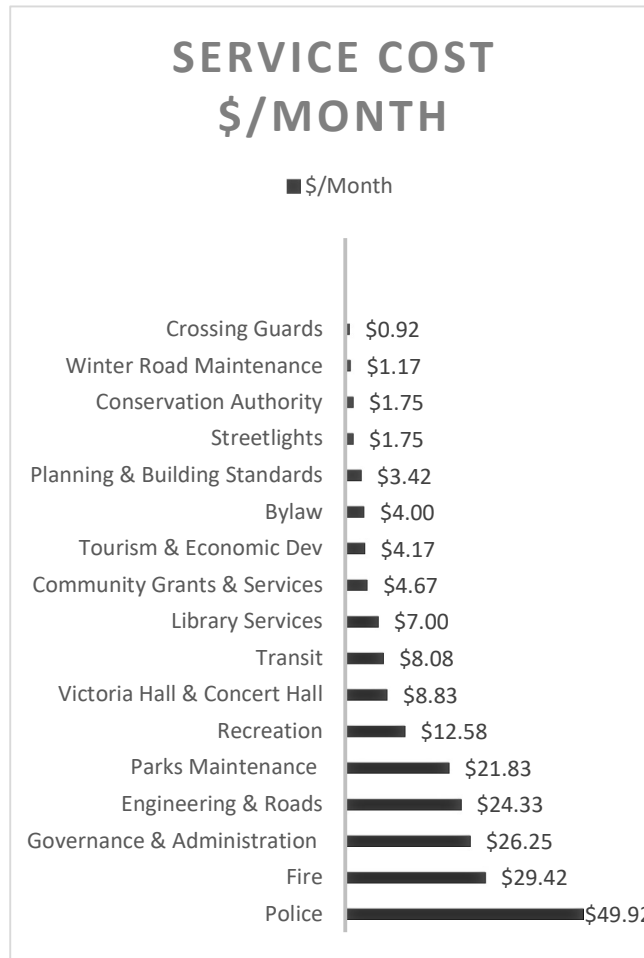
SERVICE COST $/MONTH

$/Month

Crossing Guards $0.92
Winter Road Maintenance $1.17
Conservation Authority $1.75
Streetlights $1.75
Planning & Building Standards $3.42
Bylaw $4.00
Tourism & Economic Dev $4.17
Community Grants & Services $4.67
Library Services $7.00
Transit $8.08
Victoria Hall & Concert Hall $8.83
Recreation $12.58
Parks Maintenance $21.83
Engineering & Roads $24.33
Governance & Administration $26.25
Fire $29.42
Police $49.9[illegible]